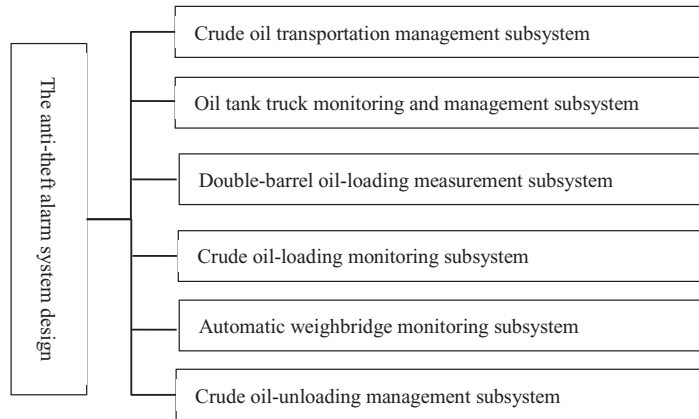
The anti-theft alarm system design

Crude oil transportation management subsystem

Oil tank truck monitoring and management subsystem

Double-barrel oil-loading measurement subsystem

Crude oil-loading monitoring subsystem

Automatic weighbridge monitoring subsystem

Crude oil-unloading management subsystem